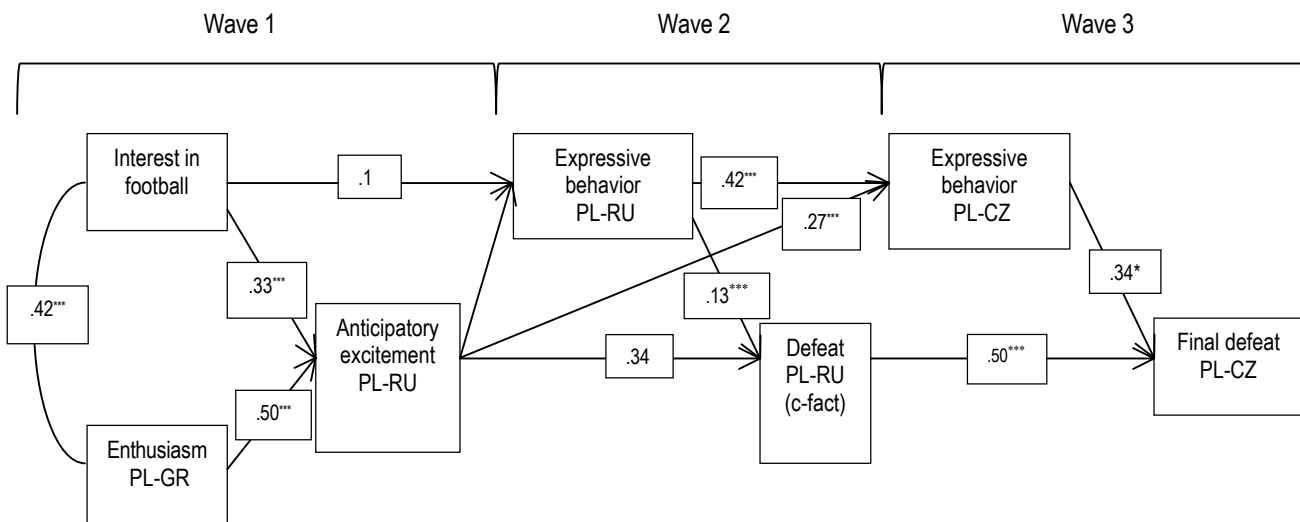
Wave 1

Wave 2

Wave 3

Interest in football

.1

Expressive behavior PL-RU

.42***

Expressive behavior PL-CZ

.27***

.33***

.42***

Anticipatory excitement PL-RU

.13***

.34*

.34

Defeat PL-RU (c-fact)

.50***

Final defeat PL-CZ

.50***

Enthusiasm PL-GR